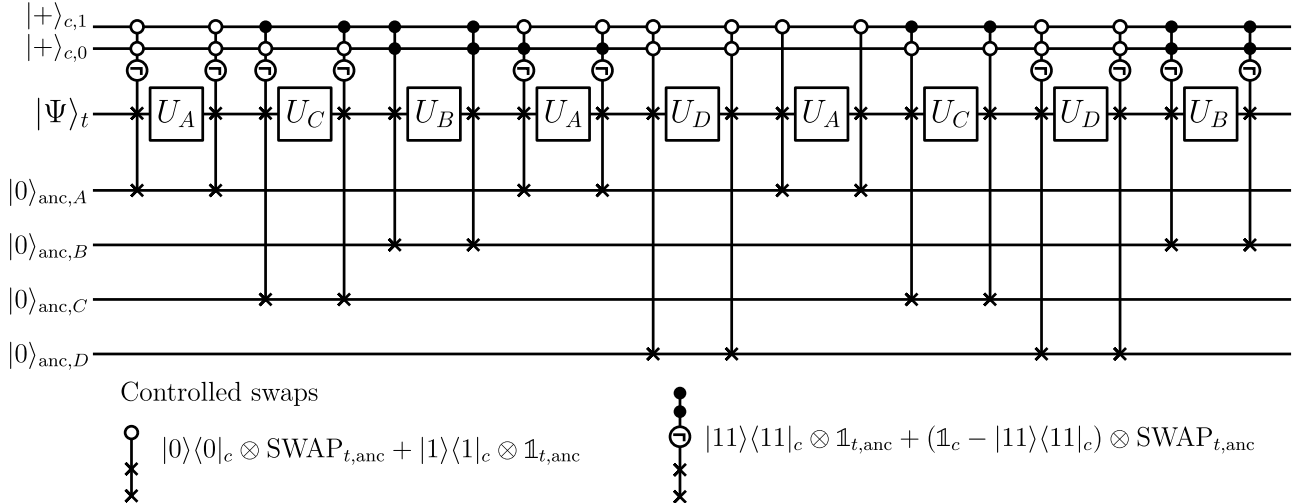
$|+\rangle_{c,1}$
$|+\rangle_{c,0}$
$|\Psi\rangle_t$
$U_A$ $U_C$ $U_B$ $U_A$ $U_D$ $U_A$ $U_C$ $U_D$ $U_B$
$|0\rangle_{\text{anc},A}$
$|0\rangle_{\text{anc},B}$
$|0\rangle_{\text{anc},C}$
$|0\rangle_{\text{anc},D}$

Controlled swaps

$|0\rangle\langle 0|_c \otimes \text{SWAP}_{t,\text{anc}} + |1\rangle\langle 1|_c \otimes \mathbb{1}_{t,\text{anc}}$

$|11\rangle\langle 11|_c \otimes \mathbb{1}_{t,\text{anc}} + (\mathbb{1}_c - |11\rangle\langle 11|_c) \otimes \text{SWAP}_{t,\text{anc}}$